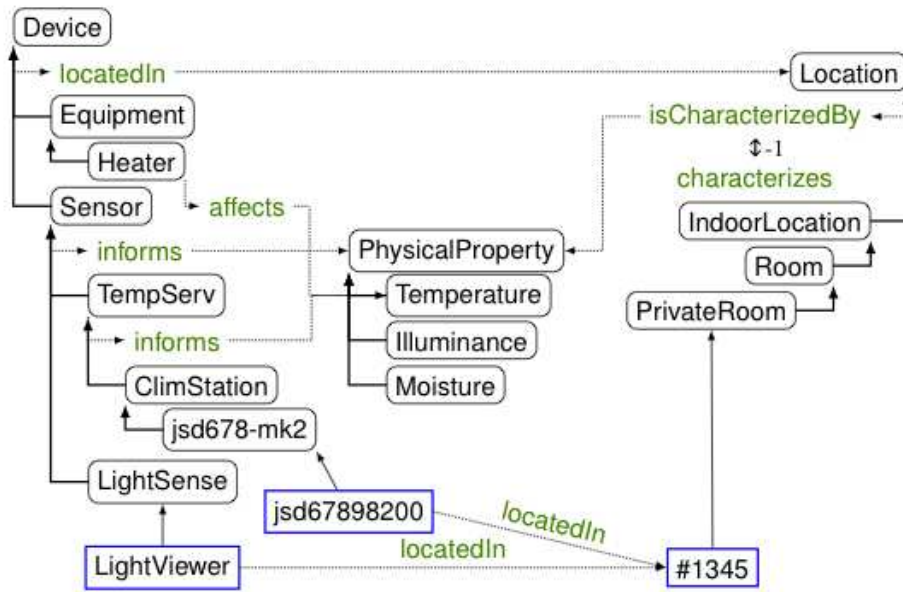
Device
locatedIn
Location
Equipment
isCharacterizedBy
Heater
$\updownarrow$ -1
characterizes
Sensor
affects
IndoorLocation
informs
PhysicalProperty
Room
TempServ
Temperature
PrivateRoom
informs
Illuminance
ClimStation
Moisture
jsd678-mk2
LightSense
jsd67898200
locatedIn
locatedIn
LightViewer
#1345